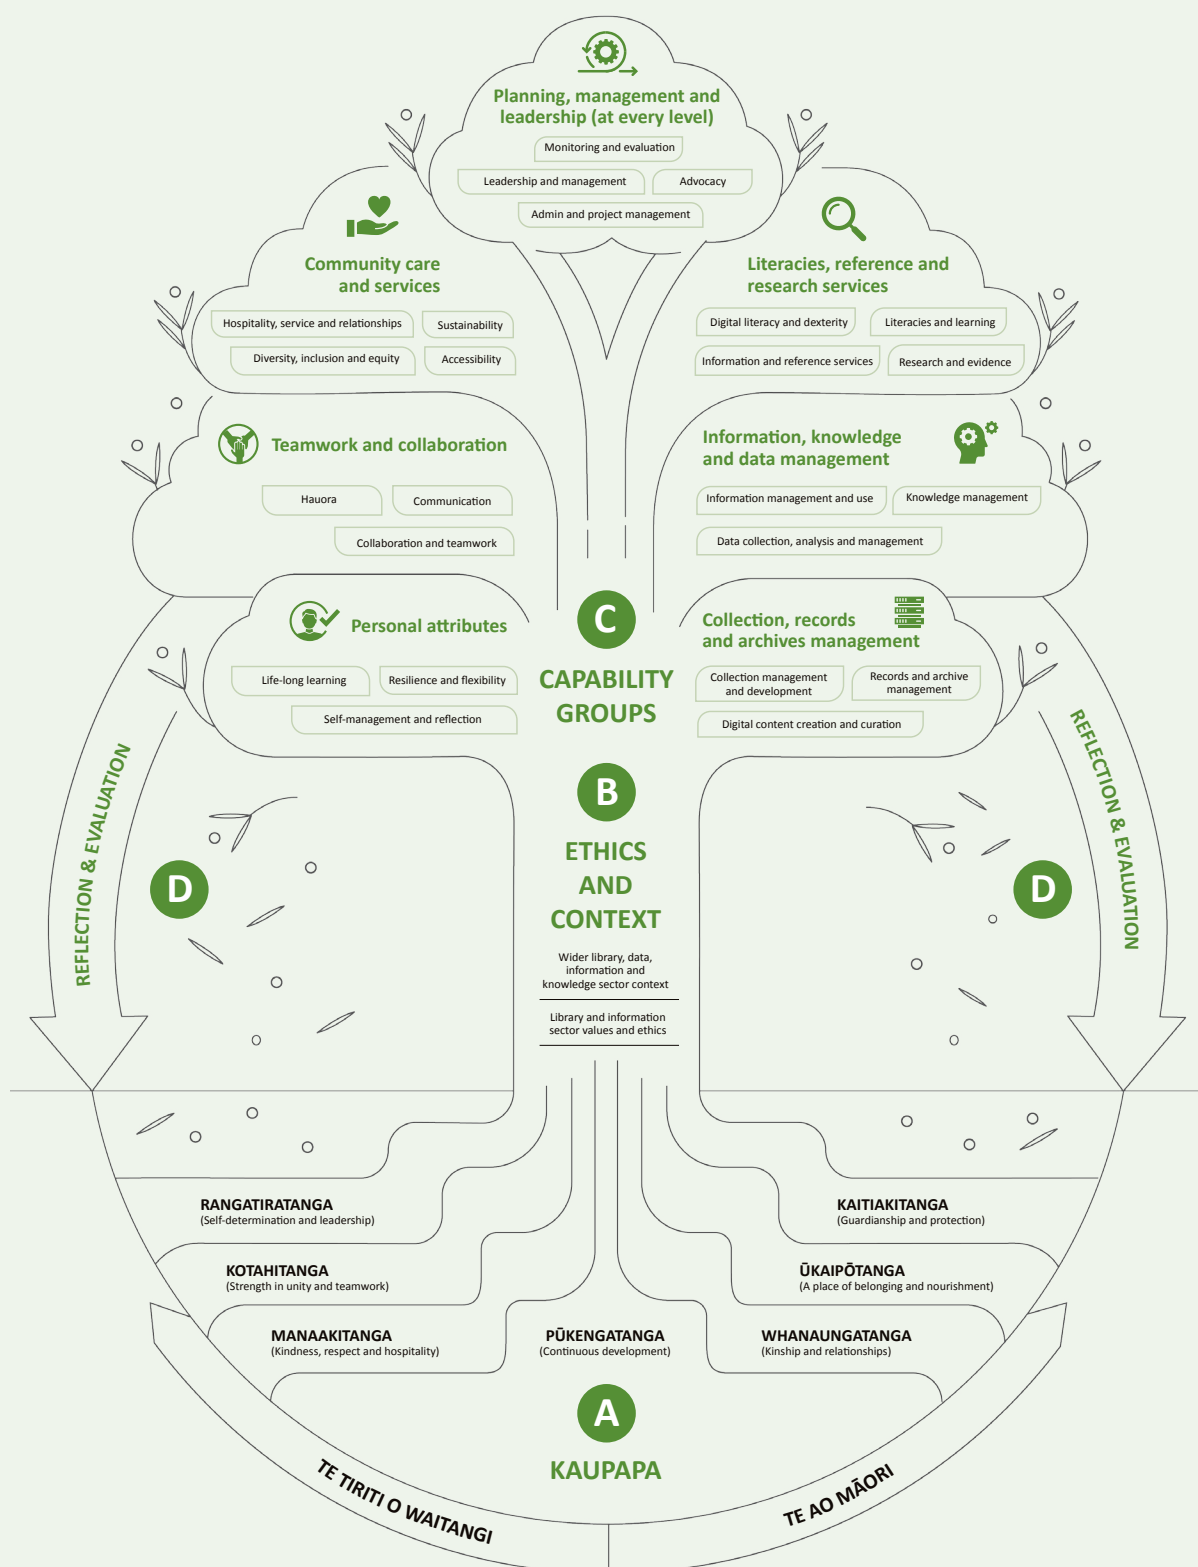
Planning, management and leadership (at every level)

Monitoring and evaluation

Leadership and management

Advocacy

Admin and project management

Community care and services

Hospitality, service and relationships

Sustainability

Diversity, inclusion and equity

Accessibility

Literacies, reference and research services

Digital literacy and dexterity

Literacies and learning

Information and reference services

Research and evidence

Teamwork and collaboration

Hauora

Communication

Collaboration and teamwork

Information, knowledge and data management

Information management and use

Knowledge management

Data collection, analysis and management

Personal attributes

Life-long learning

Resilience and flexibility

Self-management and reflection

C

CAPABILITY GROUPS

Collection, records and archives management

Collection management and development

Records and archive management

Digital content creation and curation

REFLECTION & EVALUATION

D

B

ETHICS AND CONTEXT

Wider library, data, information and knowledge sector context

Library and information sector values and ethics

D

REFLECTION & EVALUATION

RANGATIRATANGA
(Self-determination and leadership)

KAITIAKITANGA
(Guardianship and protection)

KOTAHITANGA
(Strength in unity and teamwork)

ŪKAIPŌTANGA
(A place of belonging and nourishment)

MANAAKITANGA
(Kindness, respect and hospitality)

PŪKENGATANGA
(Continuous development)

WHANAUNGATANGA
(Kinship and relationships)

A

KAUPAPA

TE TIRITI O WAITANGI

TE AO MĀORI